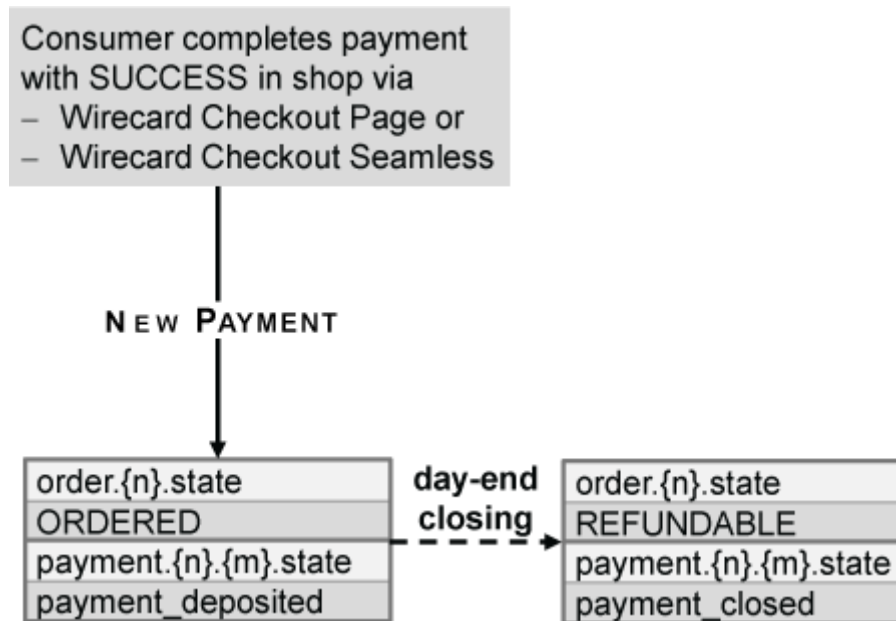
Consumer completes payment with SUCCESS in shop via
– Wirecard Checkout Page or
– Wirecard Checkout Seamless

NEW PAYMENT

order.{n}.state
ORDERED
payment.{n}.{m}.state
payment_deposited

day-end closing

order.{n}.state
REFUNDABLE
payment.{n}.{m}.state
payment_closed